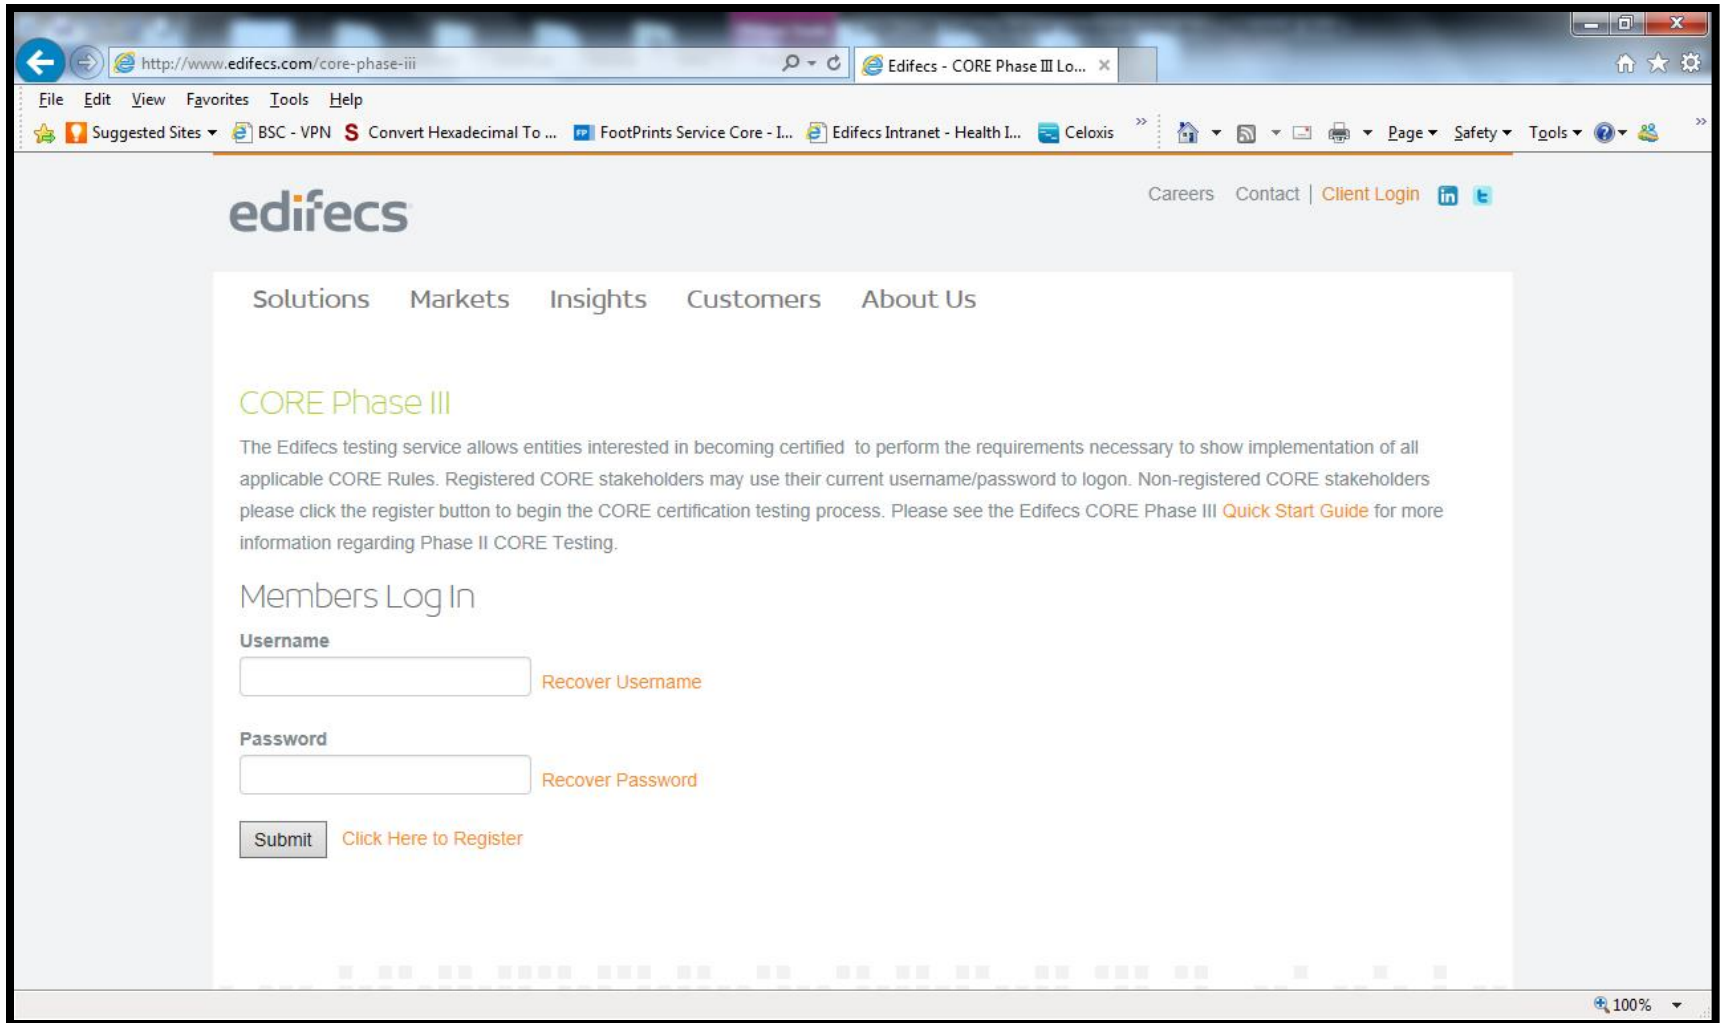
http://www.edifecs.com/core-phase-iii

Edifecs - CORE Phase III Lo...

File Edit View Favorites Tools Help

Suggested Sites BSC - VPN Convert Hexadecimal To ... FootPrints Service Core - I... Edifecs Intranet - Health I... Celoxis

Page Safety Tools

edifecs

Careers Contact | Client Login

Solutions Markets Insights Customers About Us

CORE Phase III

The Edifecs testing service allows entities interested in becoming certified to perform the requirements necessary to show implementation of all applicable CORE Rules. Registered CORE stakeholders may use their current username/password to logon. Non-registered CORE stakeholders please click the register button to begin the CORE certification testing process. Please see the Edifecs CORE Phase III Quick Start Guide for more information regarding Phase II CORE Testing.

Members Log In

Username

Recover Username

Password

Recover Password

Submit Click Here to Register

100%